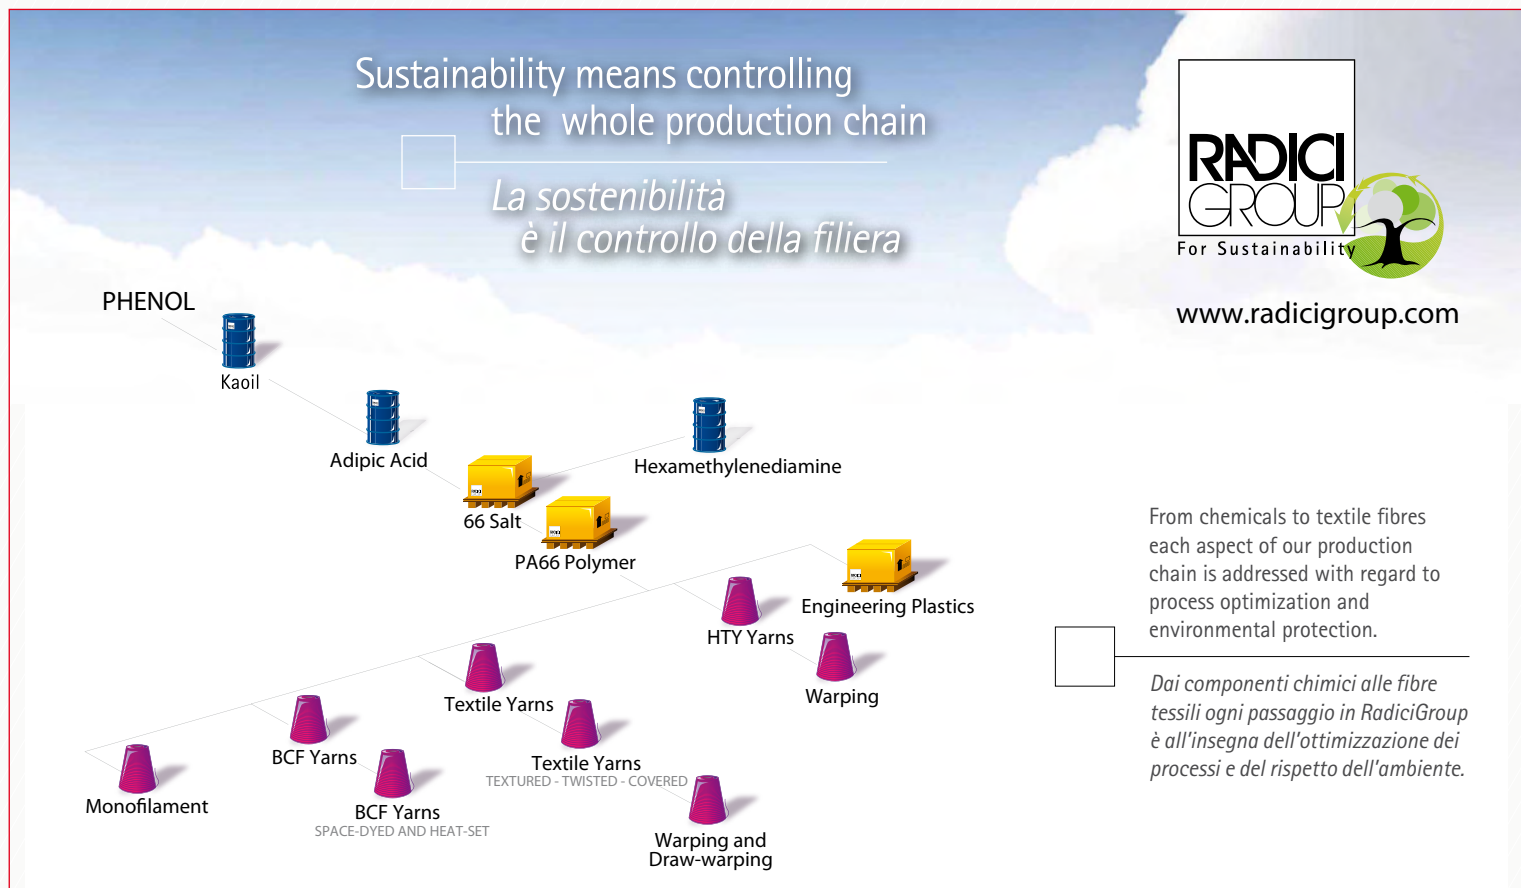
Sustainability means controlling the whole production chain

La sostenibilità è il controllo della filiera

RADICI GROUP
For Sustainability

www.radicigroup.com

PHENOL

Kaoil

Adipic Acid

Hexamethylenediamine

66 Salt

PA66 Polymer

Engineering Plastics

HTY Yarns

Warping

Textile Yarns

Textile Yarns
TEXTURED - TWISTED - COVERED

BCF Yarns

BCF Yarns
SPACE-DYED AND HEAT-SET

Monofilament

Warping and Draw-warping

From chemicals to textile fibres each aspect of our production chain is addressed with regard to process optimization and environmental protection.

Dai componenti chimici alle fibre tessili ogni passaggio in RadiciGroup è all'insegna dell'ottimizzazione dei processi e del rispetto dell'ambiente.